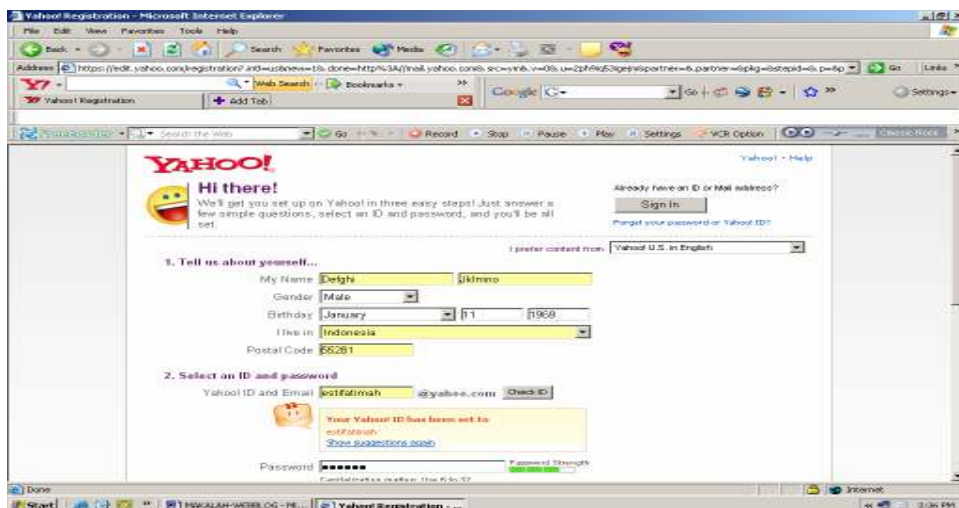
Yahoo! Registration - Microsoft Internet Explorer

File Edit View Favorites Tools Help

Back Search Favorites Media

Address https://edit.yahoo.com/registration?.intl=us&new=1&.done=http%3A//mail.yahoo.com&.src=ym&.v=0&.u=2ph9q53gejnl&partner=&.partner=&pkg=&stepid=&.p=&p Go Links

Y! Web Search Bookmarks

Yahoo! Registration Add Tab

Google G- Go Settings

Search the Web Go Record Stop Pause Play Settings VCR Option

YAHOO!

Yahoo! - Help

Hi there!

We'll get you set up on Yahoo! in three easy steps! Just answer a few simple questions, select an ID and password, and you'll be all set.

Already have an ID or Mail address?

Sign In

Forgot your password or Yahoo! ID?

I prefer content from Yahoo! U.S. in English

1. Tell us about yourself...

My Name Delghi Ukimno

Gender Male

Birthday January 11 1968

I live in Indonesia

Postal Code 56281

2. Select an ID and password

Yahoo! ID and Email estifatimah @yahoo.com Check ID

Your Yahoo! ID has been set to estifatimah

Show suggestions again

Password ●●●●●●● Password Strength

Capitalization matters. Use 6 to 32

Done Internet

Start MAKALAH-WEBBLOG - Mi... Yahoo! Registration - ... 3:36 PM